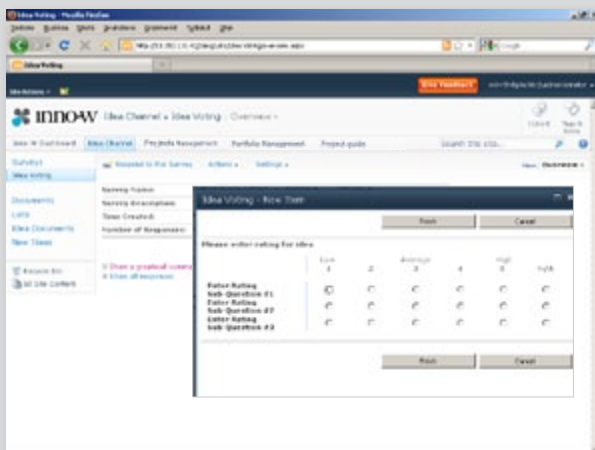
Idea Voting - Mozilla Firefox

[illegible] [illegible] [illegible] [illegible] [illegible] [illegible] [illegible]

http://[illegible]

Google

Idea Voting

Site Actions

Give Feedback

INNO-W  Idea Channel > Idea Voting : Overview

Inno-W Dashboard  Idea Channel  Projects Management  Portfolio Management  Project guide

Search this site...

Surveys
Idea Voting

Documents
Lists
Idea Documents
New Ideas

Recycle Bin
All Site Content

Respond to this Survey  Actions  Settings

View: Overview

Survey Name:
Survey Description:
Time Created:
Number of Responses:

Show a graphical summary
Show all responses

Idea Voting - New Item

| Finish | Cancel |
|---|---|

Please enter rating for idea

| | Low 1 | 2 | Average 3 | 4 | High 5 | N/A |
|---|---|---|---|---|---|---|
| Enter Rating Sub-Question #1 | | | | | | |
| Enter Rating Sub-Question #2 | | | | | | |
| Enter Rating Sub-Question #3 | | | | | | |

| Finish | Cancel |
|---|---|